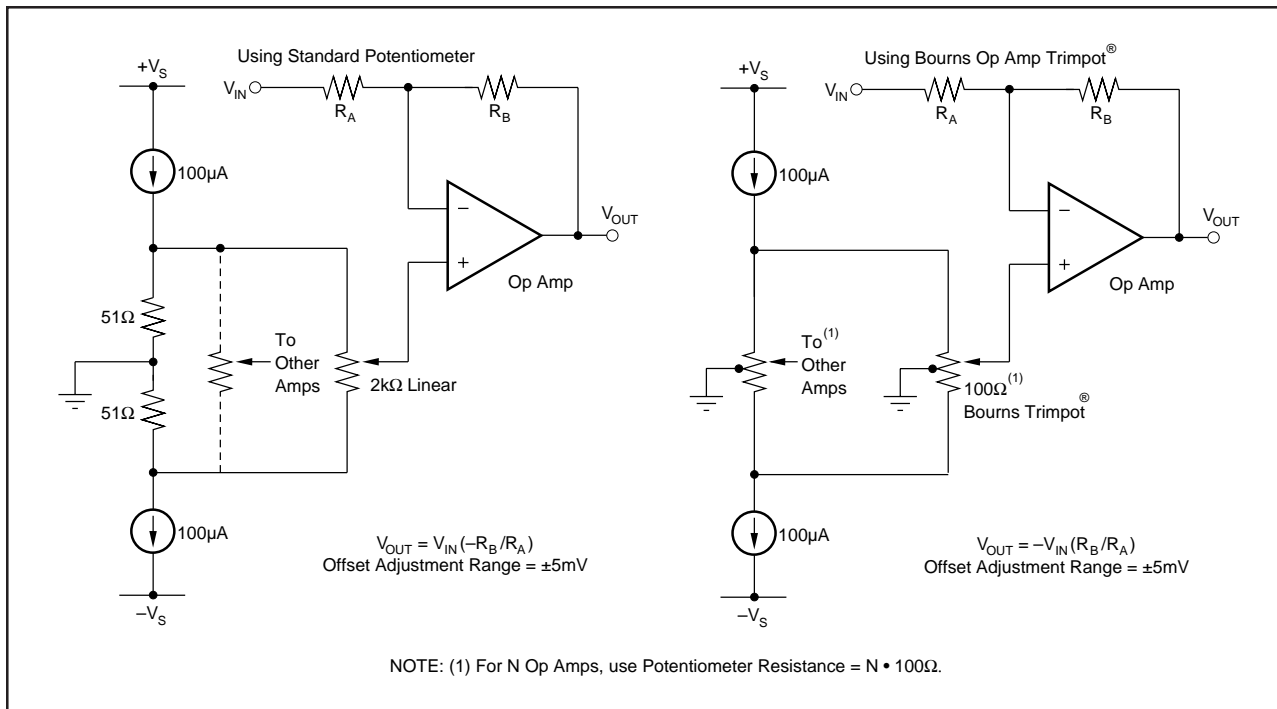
Using Standard Potentiometer

$+V_S$

$V_{IN}$

$R_A$

$R_B$

100μA

$V_{OUT}$

–

+

Op Amp

51Ω

To Other Amps

2kΩ Linear

51Ω

100μA

$V_{OUT} = V_{IN}(-R_B/R_A)$
Offset Adjustment Range = ±5mV

$-V_S$

Using Bourns Op Amp Trimpot®

$+V_S$

$V_{IN}$

$R_A$

$R_B$

100μA

$V_{OUT}$

–

+

Op Amp

To$^{(1)}$ Other Amps

$100\Omega^{(1)}$
Bourns Trimpot®

100μA

$V_{OUT} = -V_{IN}(R_B/R_A)$
Offset Adjustment Range = ±5mV

$-V_S$

NOTE: (1) For N Op Amps, use Potentiometer Resistance = N • 100Ω.